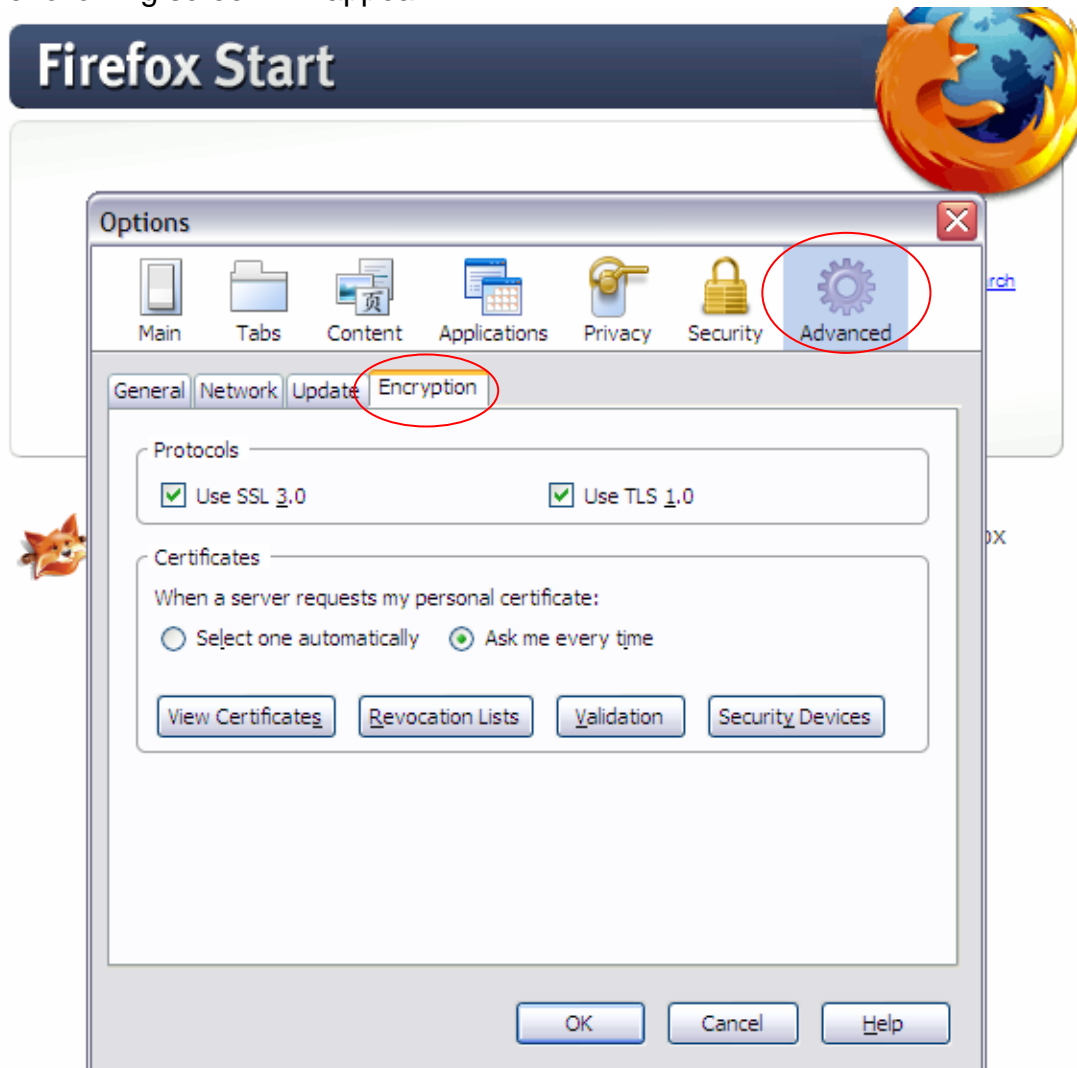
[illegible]

Firefox Start

Options

Main Tabs Content Applications Privacy Security Advanced

rch

General Network Update Encryption

Protocols

Use SSL 3.0

Use TLS 1.0

ox

Certificates

When a server requests my personal certificate:

Select one automatically

Ask me every time

View Certificates

Revocation Lists

Validation

Security Devices

OK

Cancel

Help